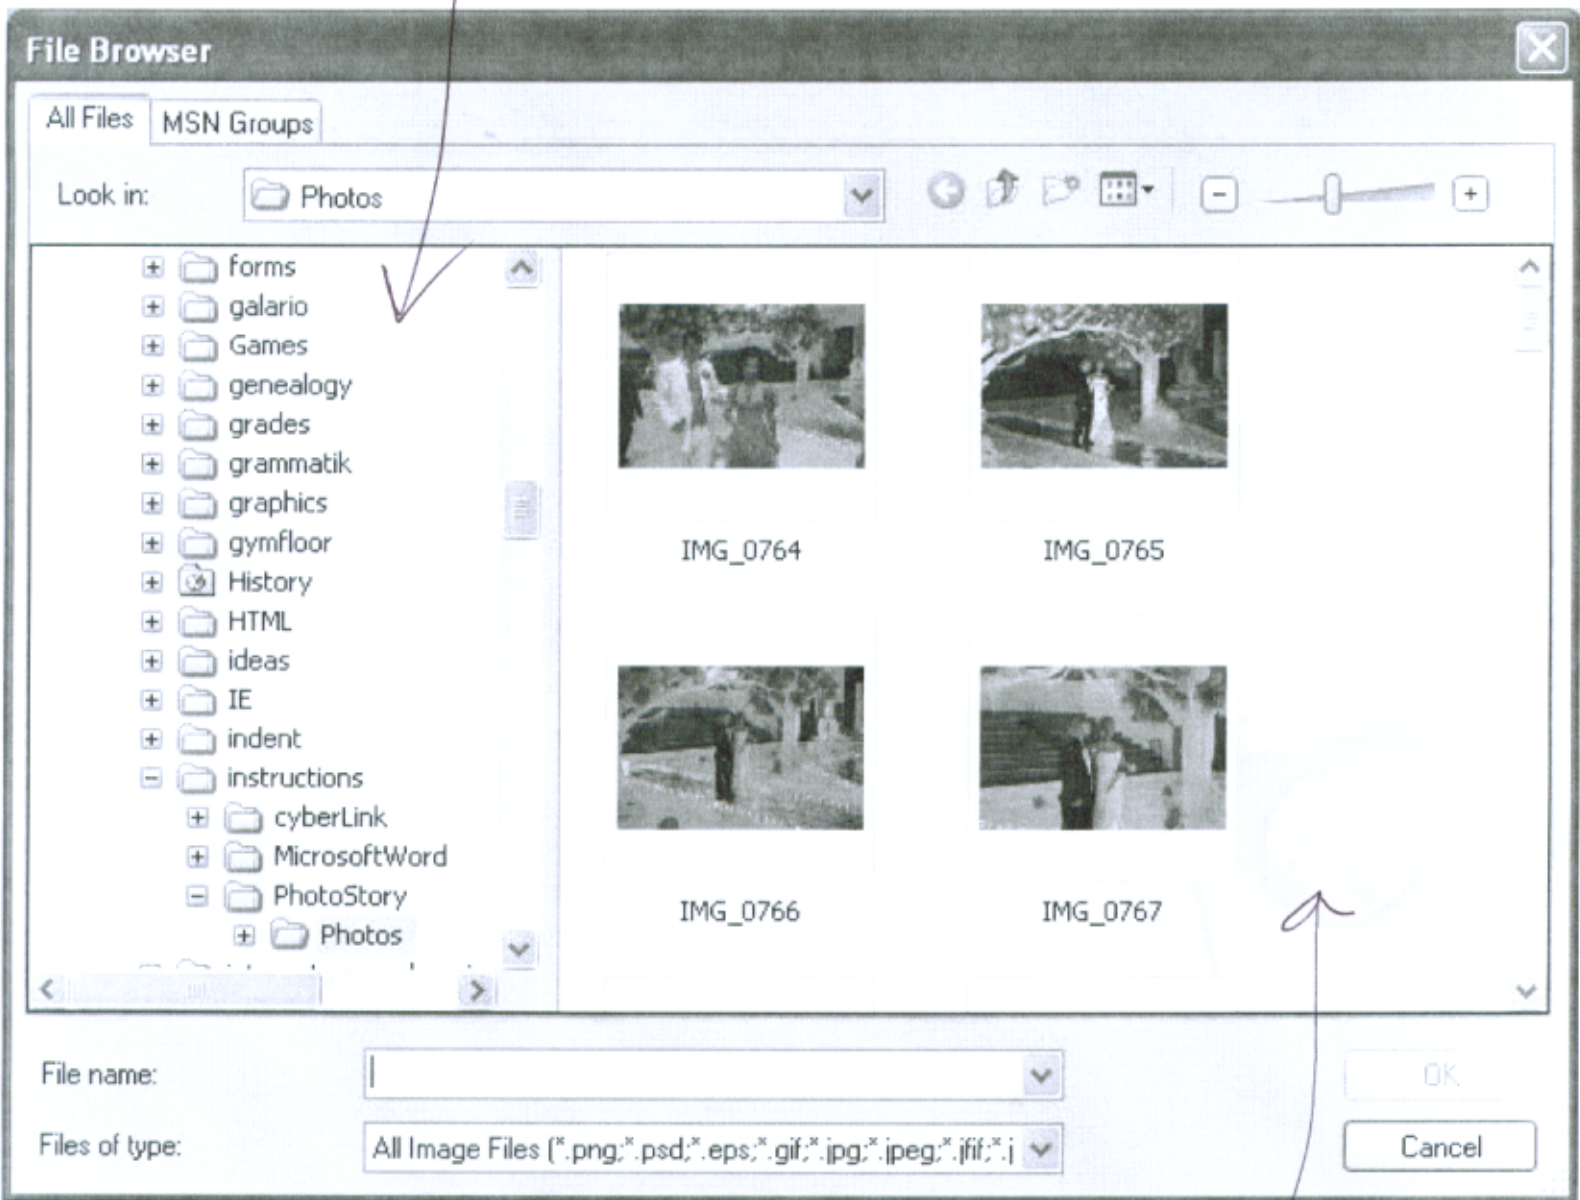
File Browser

All Files
MSN Groups

Look in: Photos

forms
galario
Games
genealogy
grades
grammatik
graphics
gymfloor
History
HTML
ideas
IE
indent
instructions
cyberLink
MicrosoftWord
PhotoStory
Photos

IMG_0764
IMG_0765
IMG_0766
IMG_0767

File name:
Files of type: All Image Files (*.png;*.psd;*.eps;*.gif;*.jpg;*.jpeg;*.jfif;*.j

OK
Cancel